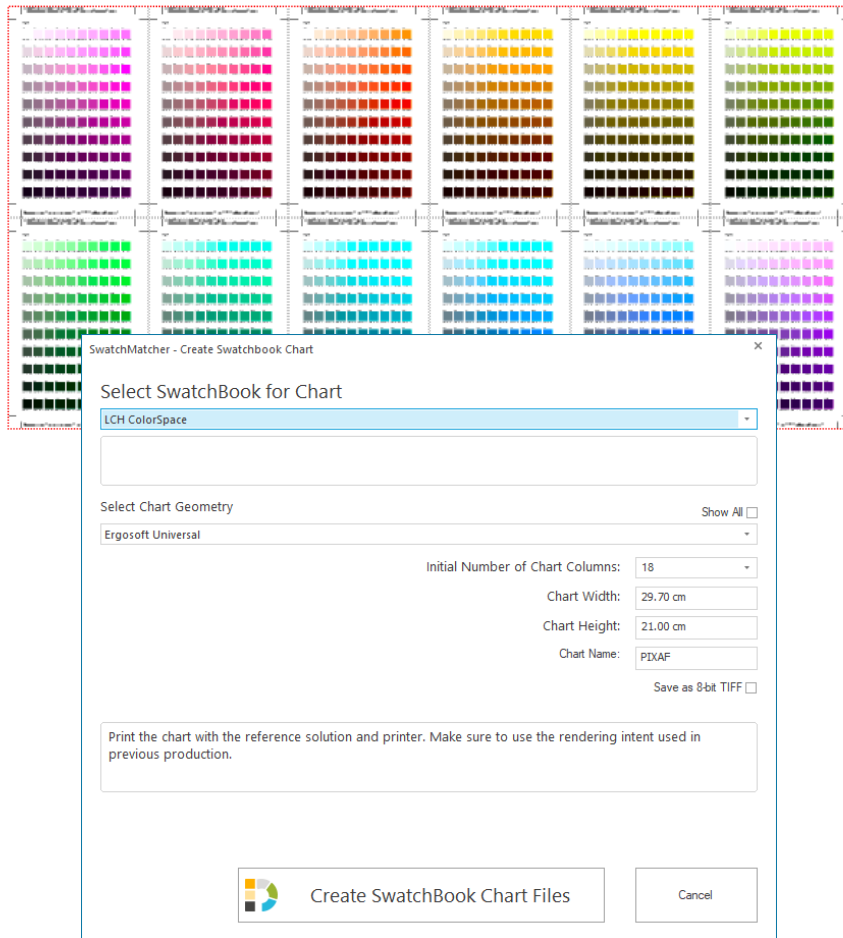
SwatchMatcher - Create Swatchbook Chart

×

Select SwatchBook for Chart

LCH ColorSpace

Select Chart Geometry

Show All

Ergosoft Universal

Initial Number of Chart Columns: 18

Chart Width: 29.70 cm

Chart Height: 21.00 cm

Chart Name: PIXAF

Save as 8-bit TIFF

Print the chart with the reference solution and printer. Make sure to use the rendering intent used in previous production.

Create SwatchBook Chart Files

Cancel